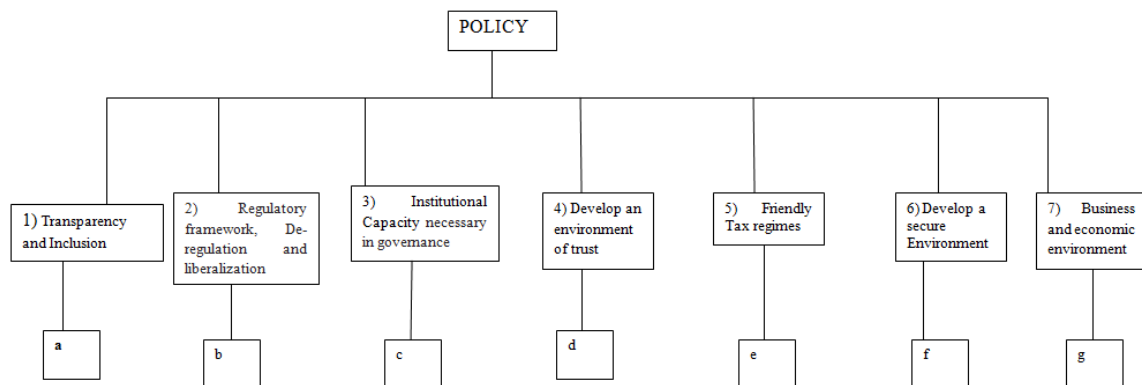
POLICY

1) Transparency and Inclusion

2) Regulatory framework, Deregulation and liberalization

3) Institutional Capacity necessary in governance

4) Develop an environment of trust

5) Friendly Tax regimes

6) Develop a secure Environment

7) Business and economic environment

a

b

c

d

e

f

g